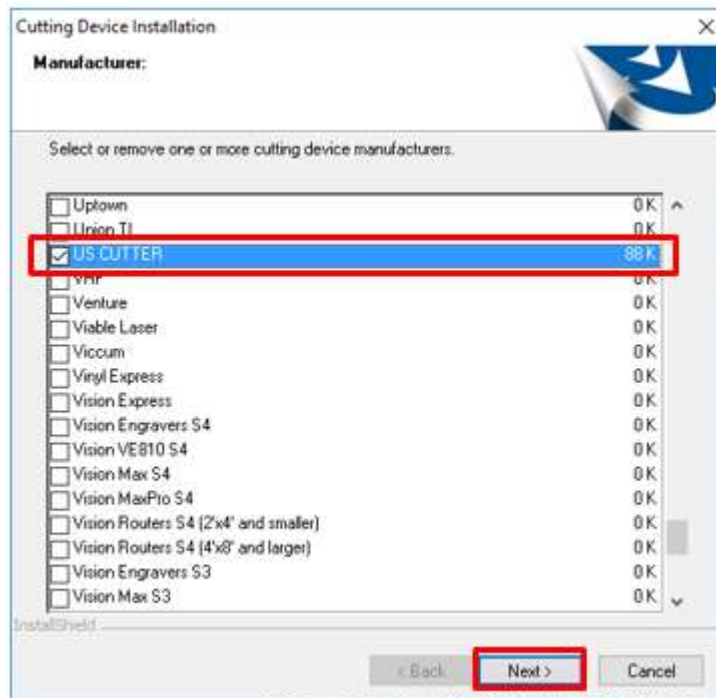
Cutting Device Installation

Manufacturer:

Select or remove one or more cutting device manufacturers.

| | |
|---|---|
| Uptown | 0K |
| Union TI | 0K |
| US CUTTER | 88K |
| VHF | 0K |
| Venture | 0K |
| Viable Laser | 0K |
| Viccum | 0K |
| Vinyl Express | 0K |
| Vision Express | 0K |
| Vision Engravers S4 | 0K |
| Vision VE810 S4 | 0K |
| Vision Max S4 | 0K |
| Vision MaxPro S4 | 0K |
| Vision Routers S4 (2'x4' and smaller) | 0K |
| Vision Routers S4 (4'x8' and larger) | 0K |
| Vision Engravers S3 | 0K |
| Vision Max S3 | 0K |

InstallShield

< Back Next > Cancel